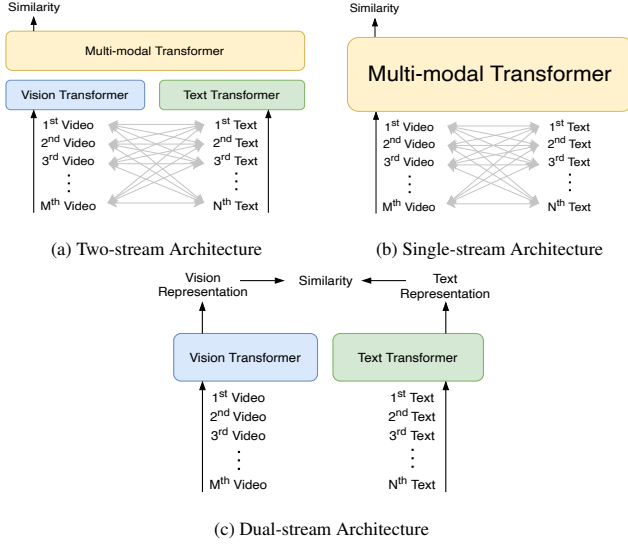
Similarity

Multi-modal Transformer

Vision Transformer

Text Transformer

$1^{st}$ Video
$2^{nd}$ Video
$3^{rd}$ Video
⋮
$M^{th}$ Video

$1^{st}$ Text
$2^{nd}$ Text
$3^{rd}$ Text
⋮
$N^{th}$ Text

(a) Two-stream Architecture

Similarity

Multi-modal Transformer

$1^{st}$ Video
$2^{nd}$ Video
$3^{rd}$ Video
⋮
$M^{th}$ Video

$1^{st}$ Text
$2^{nd}$ Text
$3^{rd}$ Text
⋮
$N^{th}$ Text

(b) Single-stream Architecture

Vision Representation

Similarity

Text Representation

Vision Transformer

Text Transformer

$1^{st}$ Video
$2^{nd}$ Video
$3^{rd}$ Video
⋮
$M^{th}$ Video

$1^{st}$ Text
$2^{nd}$ Text
$3^{rd}$ Text
⋮
$N^{th}$ Text

(c) Dual-stream Architecture